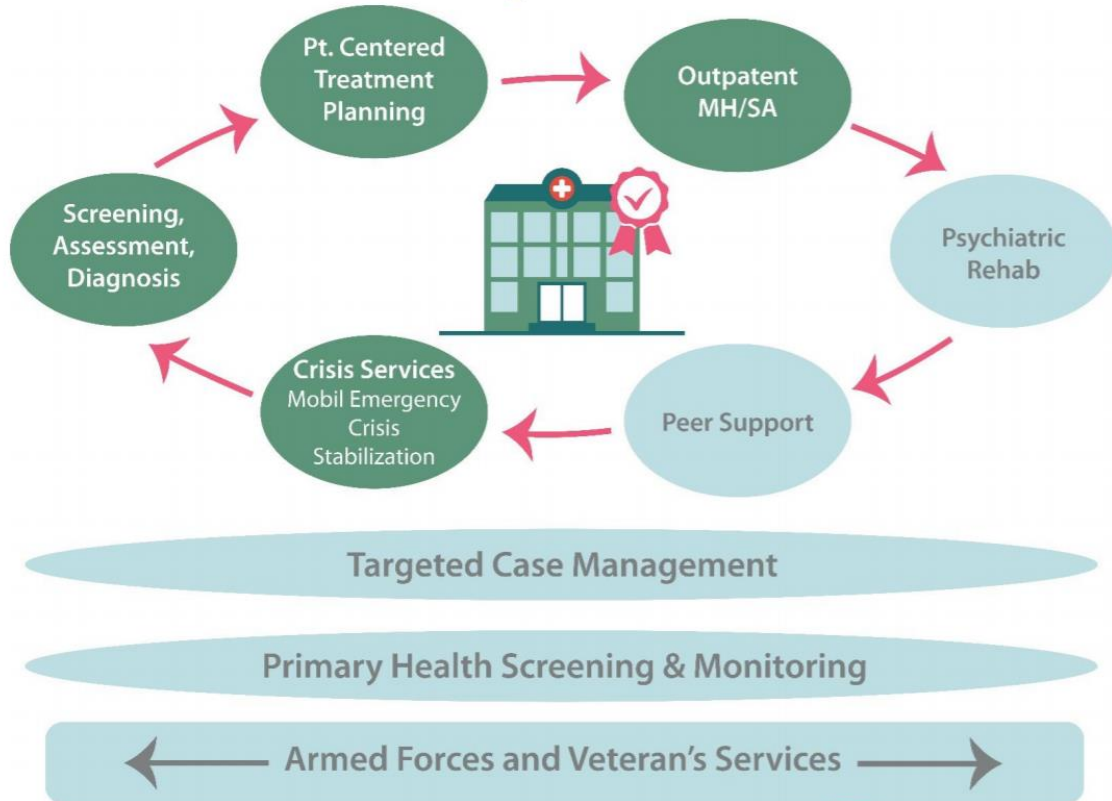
Pt. Centered Treatment Planning

Outpatent MH/SA

Psychiatric Rehab

Peer Support

Crisis Services
Mobil Emergency Crisis Stabilization

Screening, Assessment, Diagnosis

Targeted Case Management

Primary Health Screening & Monitoring

Armed Forces and Veteran's Services